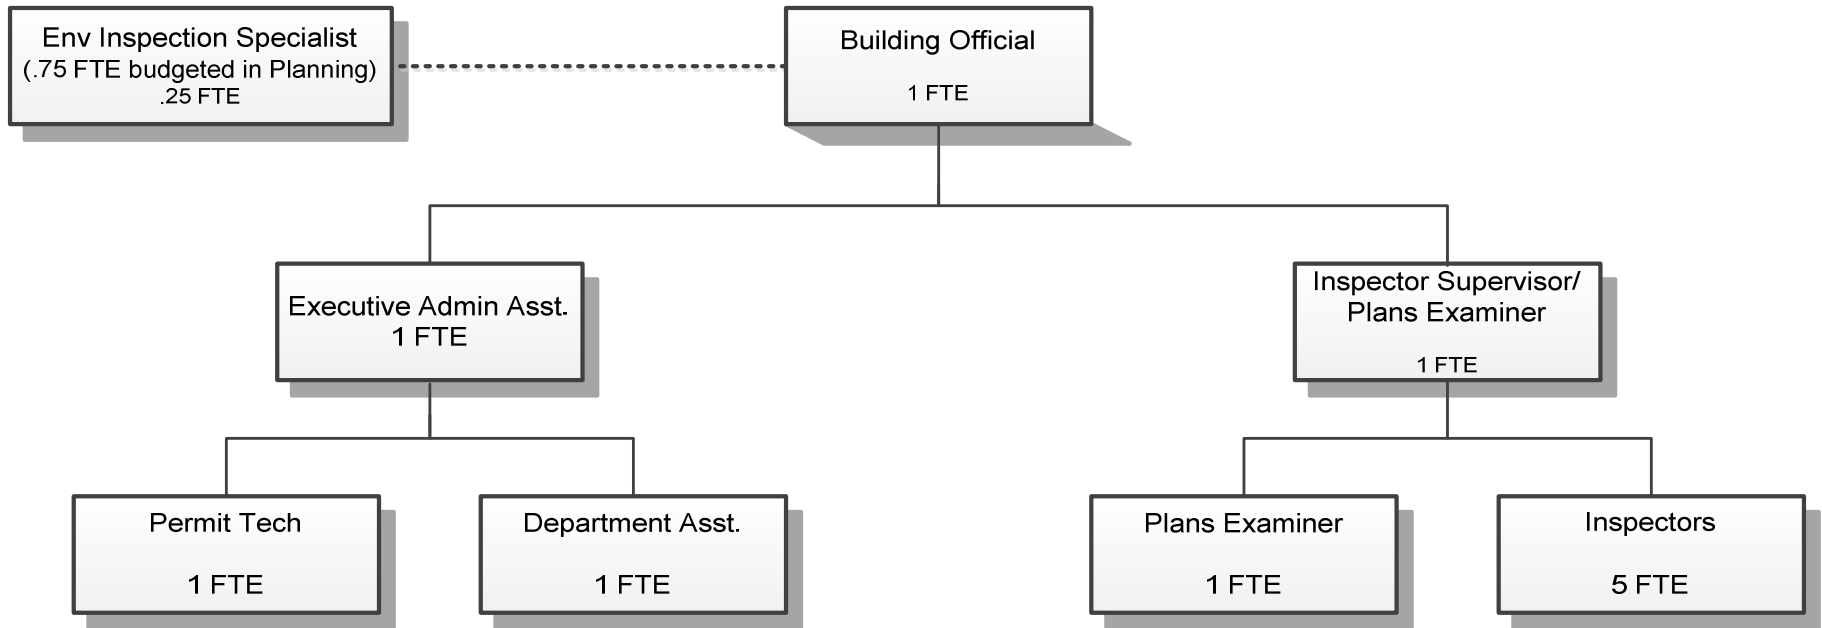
Env Inspection Specialist
(.75 FTE budgeted in Planning)
.25 FTE

Building Official

1 FTE

Executive Admin Asst.
1 FTE

Inspector Supervisor/
Plans Examiner

1 FTE

Permit Tech

1 FTE

Department Asst.

1 FTE

Plans Examiner

1 FTE

Inspectors

5 FTE